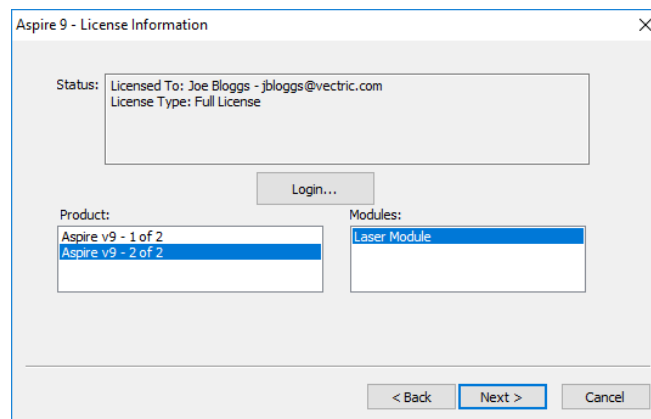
Aspire 9 - License Information

Status: Licensed To: Joe Bloggs - jbloggs@vectric.com
License Type: Full License

Login...

Product:
Aspire v9 - 1 of 2
Aspire v9 - 2 of 2

Modules:
Laser Module

< Back
Next >
Cancel